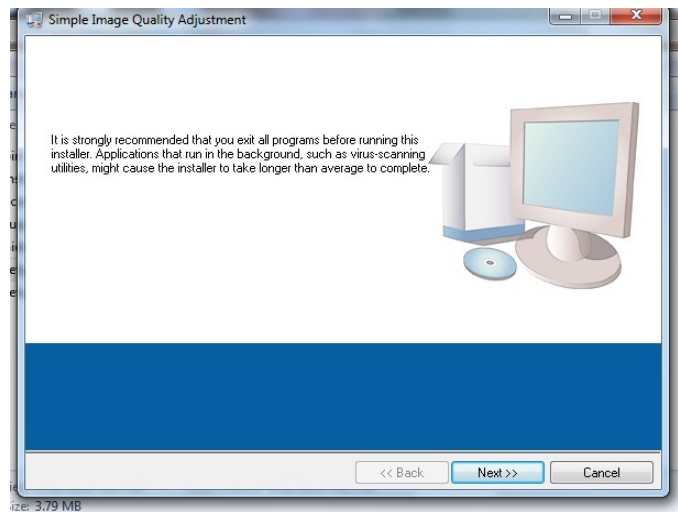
Simple Image Quality Adjustment

It is strongly recommended that you exit all programs before running this installer. Applications that run in the background, such as virus-scanning utilities, might cause the installer to take longer than average to complete.

<< Back
Next >>
Cancel

ize: 3.79 MB